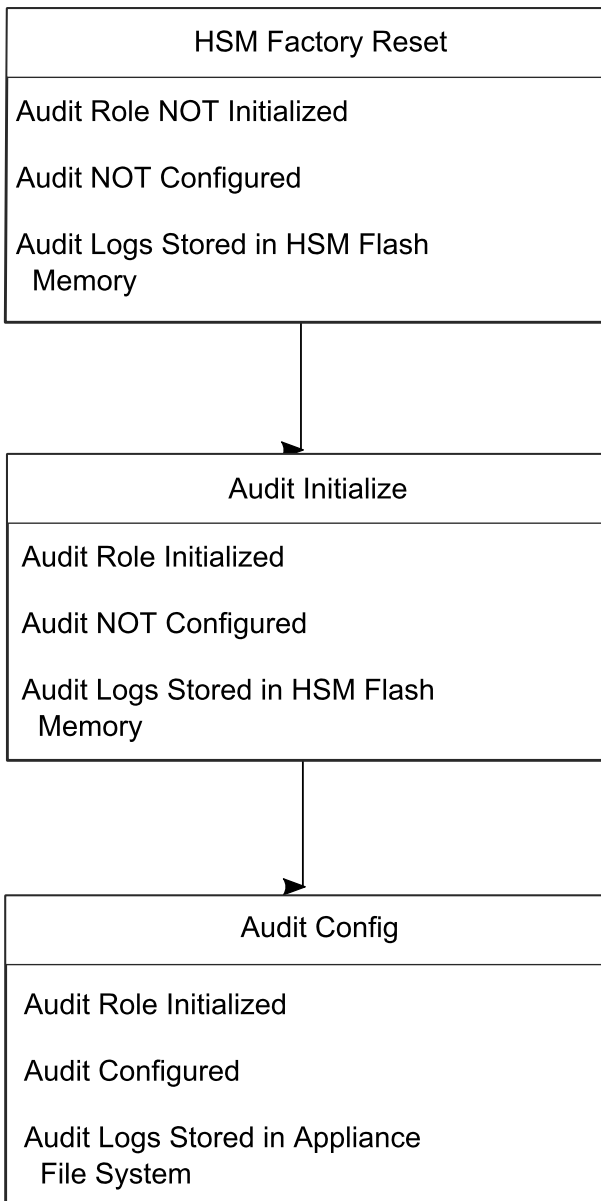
HSM Factory Reset

Audit Role NOT Initialized

Audit NOT Configured

Audit Logs Stored in HSM Flash Memory

Audit Initialize

Audit Role Initialized

Audit NOT Configured

Audit Logs Stored in HSM Flash Memory

Audit Config

Audit Role Initialized

Audit Configured

Audit Logs Stored in Appliance File System